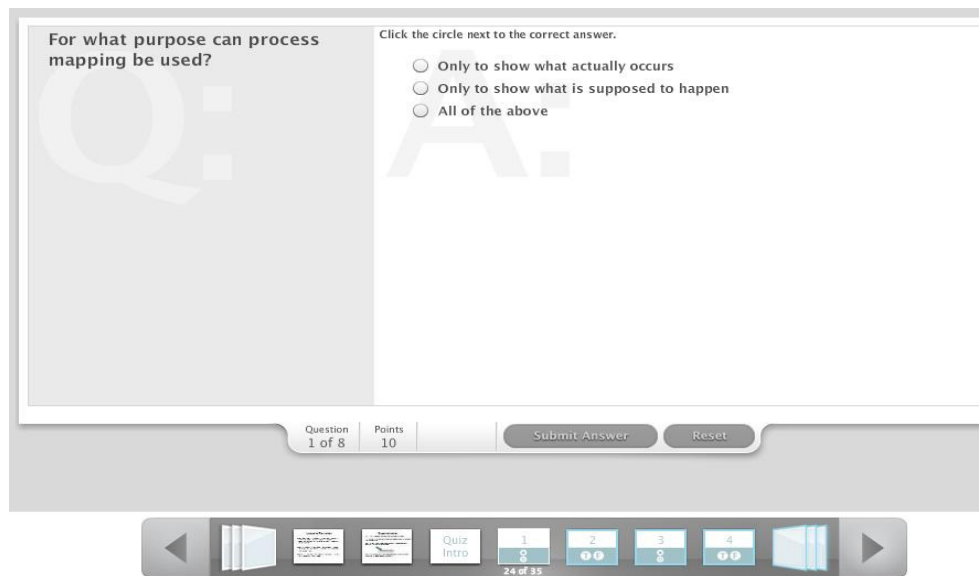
Q:

For what purpose can process mapping be used?

A:

Click the circle next to the correct answer.

Only to show what actually occurs

Only to show what is supposed to happen

All of the above

Question 1 of 8

Points 10

Submit Answer

Reset

Quiz Intro

1

2

3

4

24 of 35